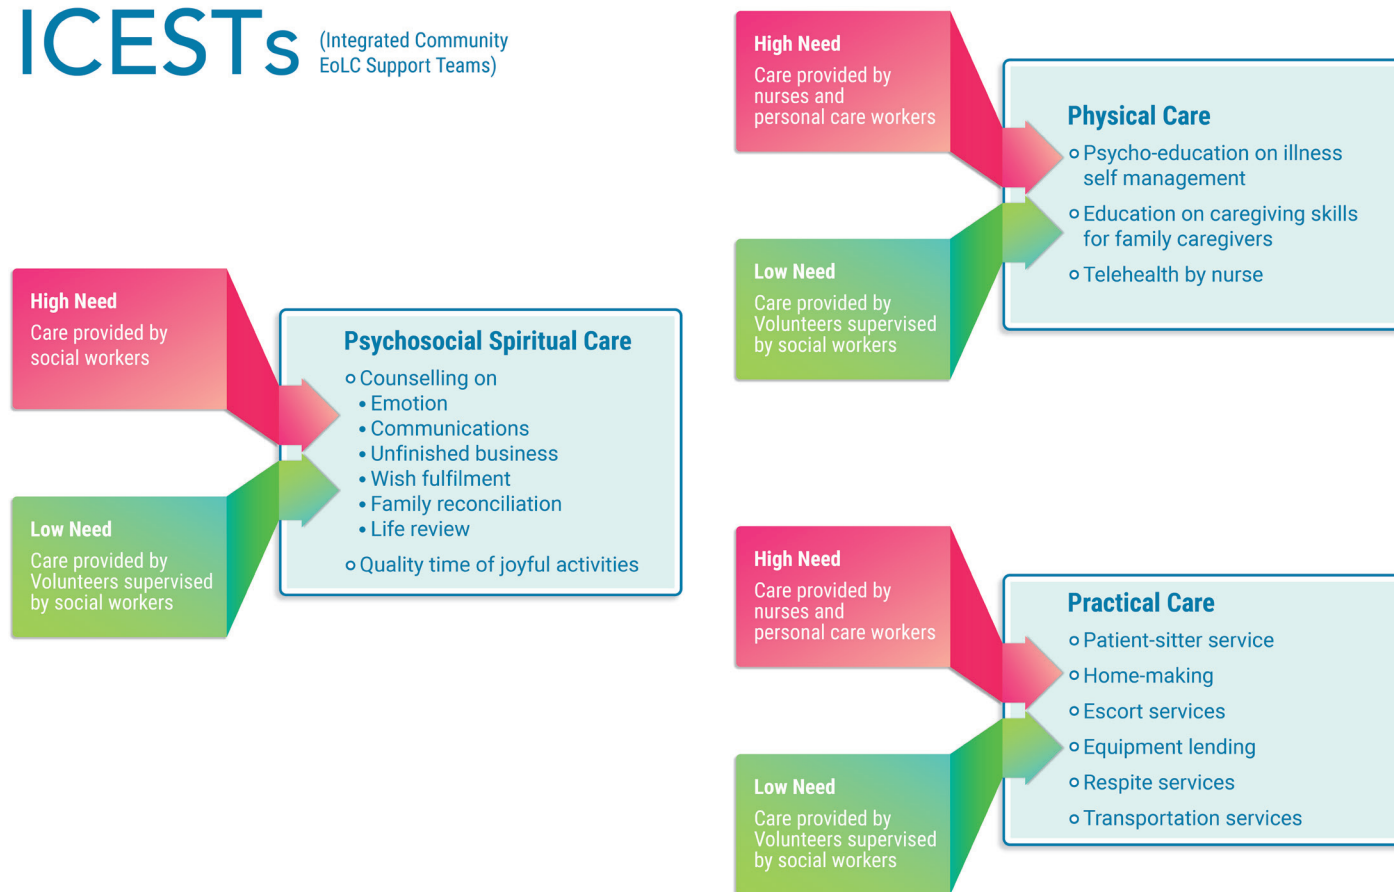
ICESTs (Integrated Community EoLC Support Teams)

High Need
Care provided by social workers

Low Need
Care provided by Volunteers supervised by social workers

Psychosocial Spiritual Care
○ Counselling on
• Emotion
• Communications
• Unfinished business
• Wish fulfilment
• Family reconciliation
• Life review
○ Quality time of joyful activities

High Need
Care provided by nurses and personal care workers

Low Need
Care provided by Volunteers supervised by social workers

Physical Care
○ Psycho-education on illness self management
○ Education on caregiving skills for family caregivers
○ Telehealth by nurse

High Need
Care provided by nurses and personal care workers

Low Need
Care provided by Volunteers supervised by social workers

Practical Care
○ Patient-sitter service
○ Home-making
○ Escort services
○ Equipment lending
○ Respite services
○ Transportation services